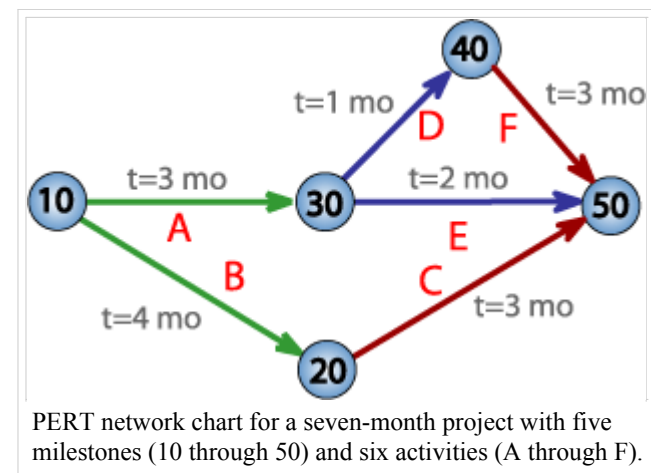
40

t=1 mo

t=3 mo

D

F

10

t=3 mo

30

t=2 mo

50

A

E

B

C

t=4 mo

t=3 mo

20

PERT network chart for a seven-month project with five milestones (10 through 50) and six activities (A through F).